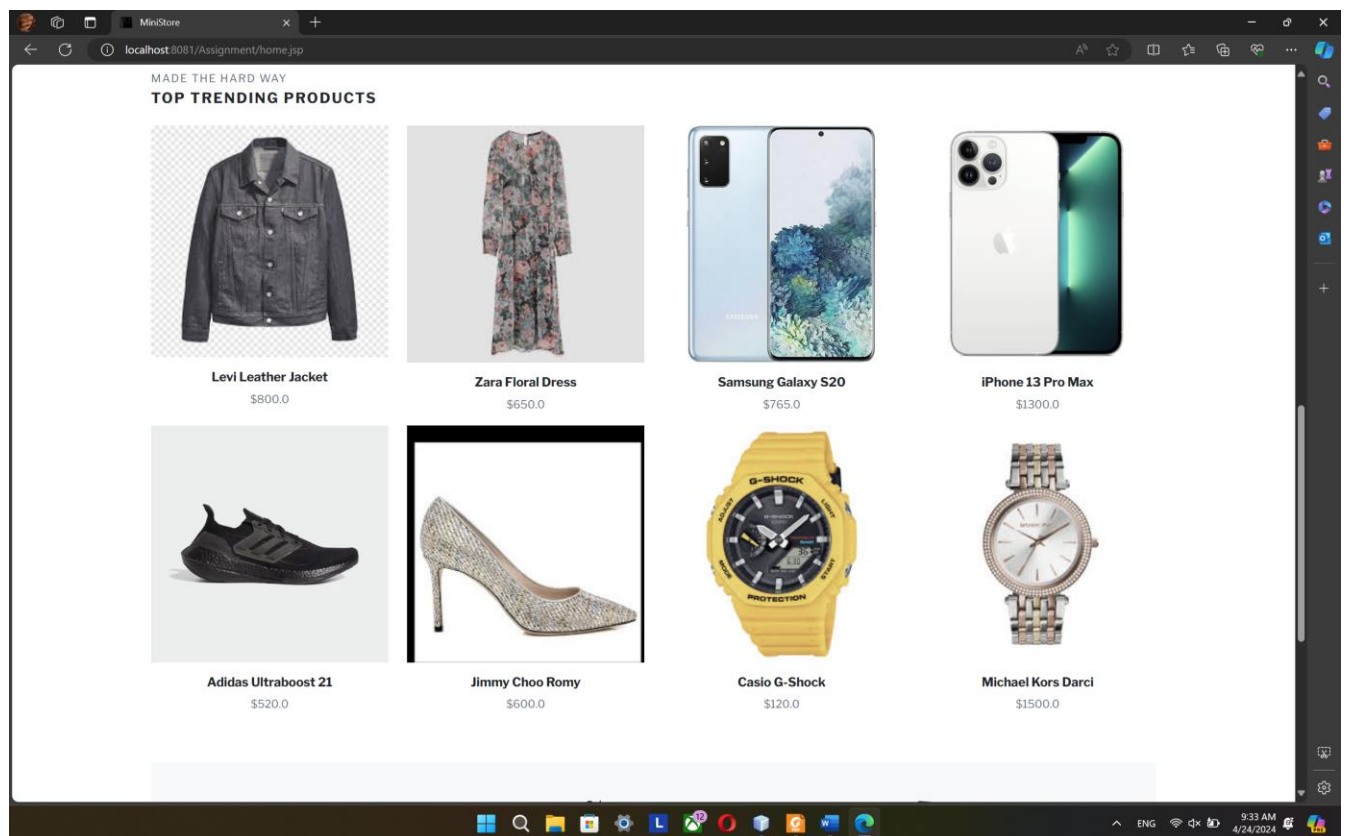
MiniStore

localhost:8081/Assignment/home.jsp

MADE THE HARD WAY

TOP TRENDING PRODUCTS

Levi Leather Jacket
$800.0

Zara Floral Dress
$650.0

Samsung Galaxy S20
$765.0

iPhone 13 Pro Max
$1300.0

Adidas Ultraboost 21
$520.0

Jimmy Choo Romy
$600.0

Casio G-Shock
$120.0

Michael Kors Darci
$1500.0

G-SHOCK
PROTECTION

ENG
9:33 AM
4/24/2024